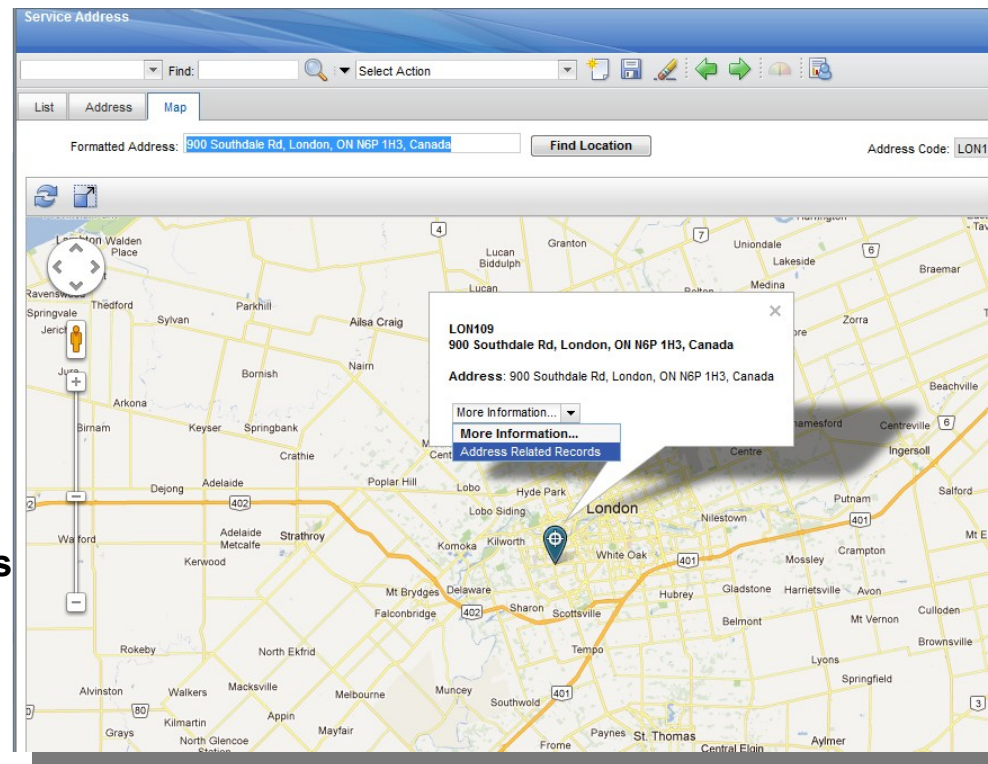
Service Address

Find: Select Action

List | Address | Map

Formatted Address: 900 Southdale Rd, London, ON N6P 1H3, Canada Find Location Address Code: LON1

LON109
900 Southdale Rd, London, ON N6P 1H3, Canada

Address: 900 Southdale Rd, London, ON N6P 1H3, Canada

More Information...
More Information...
Address Related Records

Walden Place, Ravenswood, Thedford, Springvale, Jericho, Sylvan, Parkhill, Ailsa Craig, Lucan, Biddulph, Granton, Uniondale, Lakeside, Medina, Braemar, Zorra, Bornish, Nairn, Arkona, Birnam, Keyser, Springbank, Crathie, Poplar Hill, Thamesford, Centreville, Ingersoll, Beachville, Centre, Dejong, Adelaide, Lobo, Hyde Park, Lobo Siding, London, Putnam, Salford, Nilestown, Watford, Adelaide Metcalfe, Strathroy, Komoka, Kilworth, White Oak, Crampton, Mossley, Kerwood, Mt Brydges, Delaware, Hubrey, Gladstone, Harrietsville, Avon, Falconbridge, Sharon, Scottsville, Belmont, Mt Vernon, Culloden, Brownsville, Rokeby, North Ekfrid, Tempo, Lyons, Springfield, Alvinston, Walkers, Macksville, Melbourne, Muncey, Southwold, Kilmartin, Appin, Grays, North Glencoe Station, Mayfair, Payne's, St. Thomas, From, Central Elgin, Aylmer

4, 7, 6, 402, 401, 80, 3